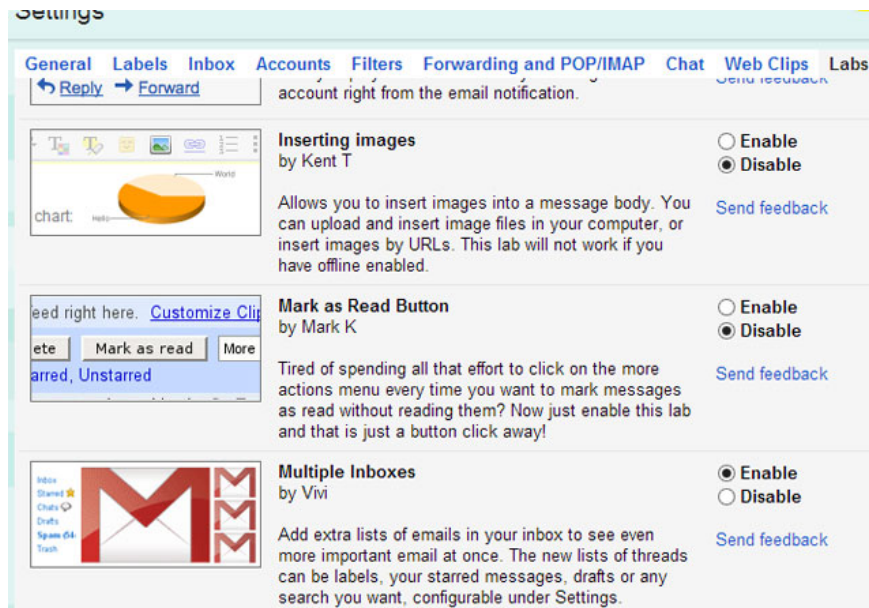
Settings

General Labels Inbox Accounts Filters Forwarding and POP/IMAP Chat Web Clips Labs

Reply Forward

account right from the email notification.

Send feedback

World

chart: Hello

Inserting images
by Kent T

Allows you to insert images into a message body. You can upload and insert image files in your computer, or insert images by URLs. This lab will not work if you have offline enabled.

Enable
Disable

Send feedback

eed right here. Customize Clip

ete Mark as read More

arred, Unstarred

Mark as Read Button
by Mark K

Tired of spending all that effort to click on the more actions menu every time you want to mark messages as read without reading them? Now just enable this lab and that is just a button click away!

Enable
Disable

Send feedback

Inbox
Starred
Chats
Drafts
Spam (54)
Trash

Multiple Inboxes
by Vivi

Add extra lists of emails in your inbox to see even more important email at once. The new lists of threads can be labels, your starred messages, drafts or any search you want, configurable under Settings.

Enable
Disable

Send feedback